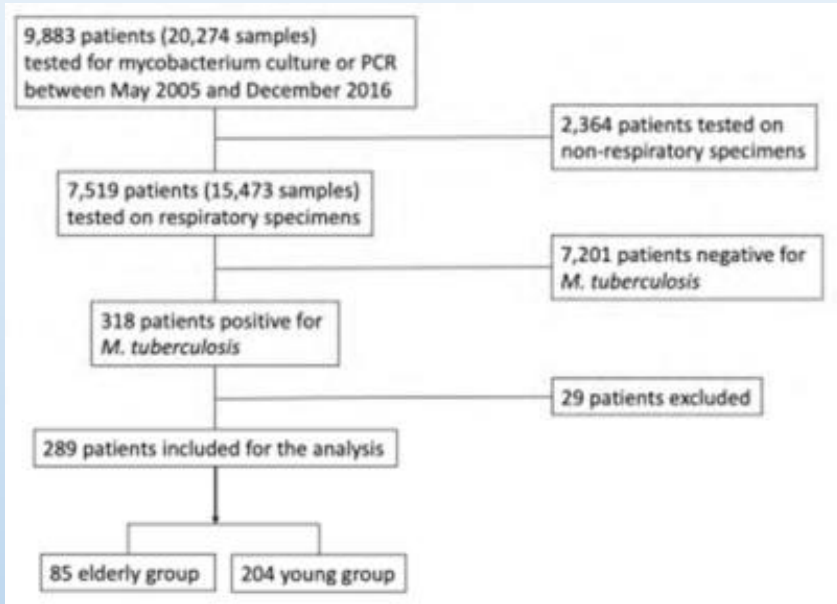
9,883 patients (20,274 samples) tested for mycobacterium culture or PCR between May 2005 and December 2016

2,364 patients tested on non-respiratory specimens

7,519 patients (15,473 samples) tested on respiratory specimens

7,201 patients negative for *M. tuberculosis*

318 patients positive for *M. tuberculosis*

29 patients excluded

289 patients included for the analysis

85 elderly group

204 young group